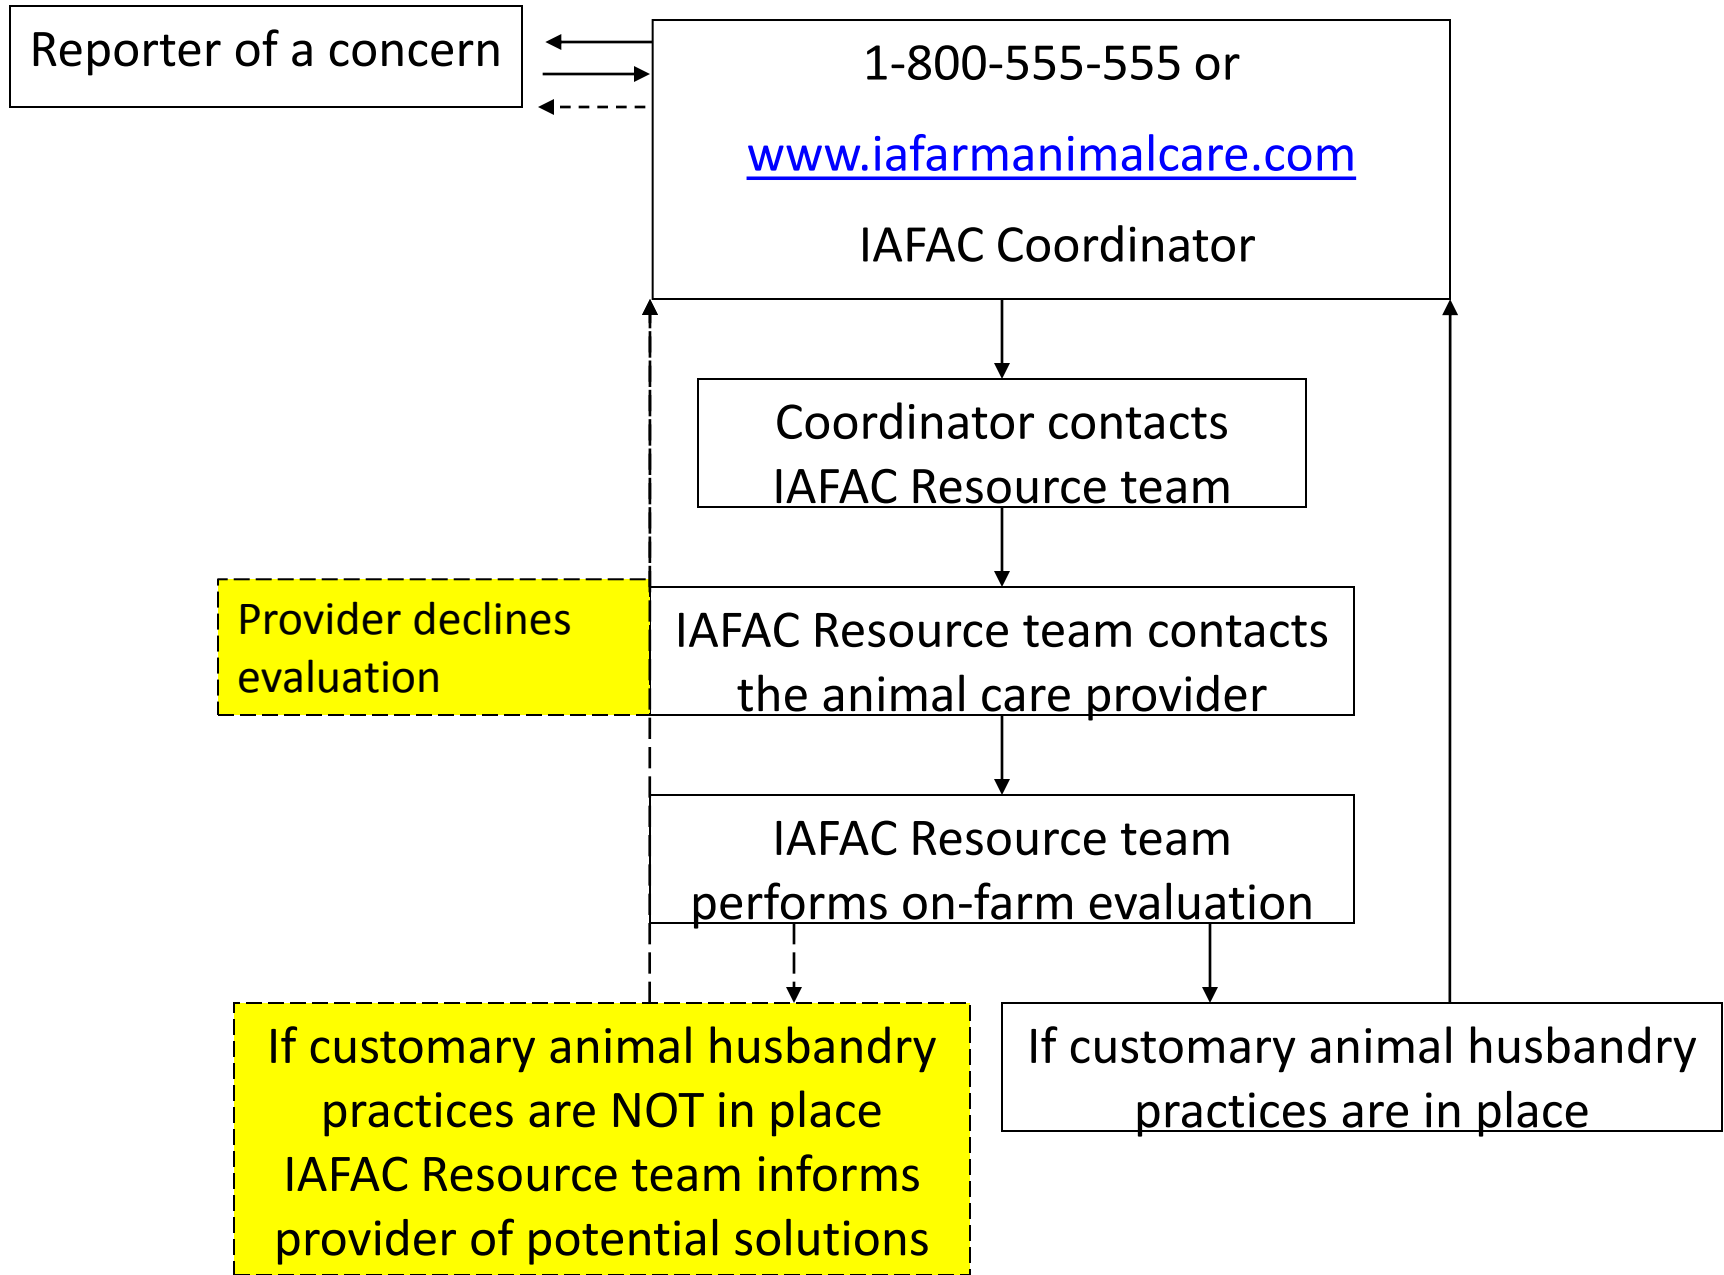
Reporter of a concern

1-800-555-555 or

www.iafarmanimalcare.com

IAFAC Coordinator

Coordinator contacts IAFAC Resource team

Provider declines evaluation

IAFAC Resource team contacts the animal care provider

IAFAC Resource team performs on-farm evaluation

If customary animal husbandry practices are NOT in place IAFAC Resource team informs provider of potential solutions

If customary animal husbandry practices are in place